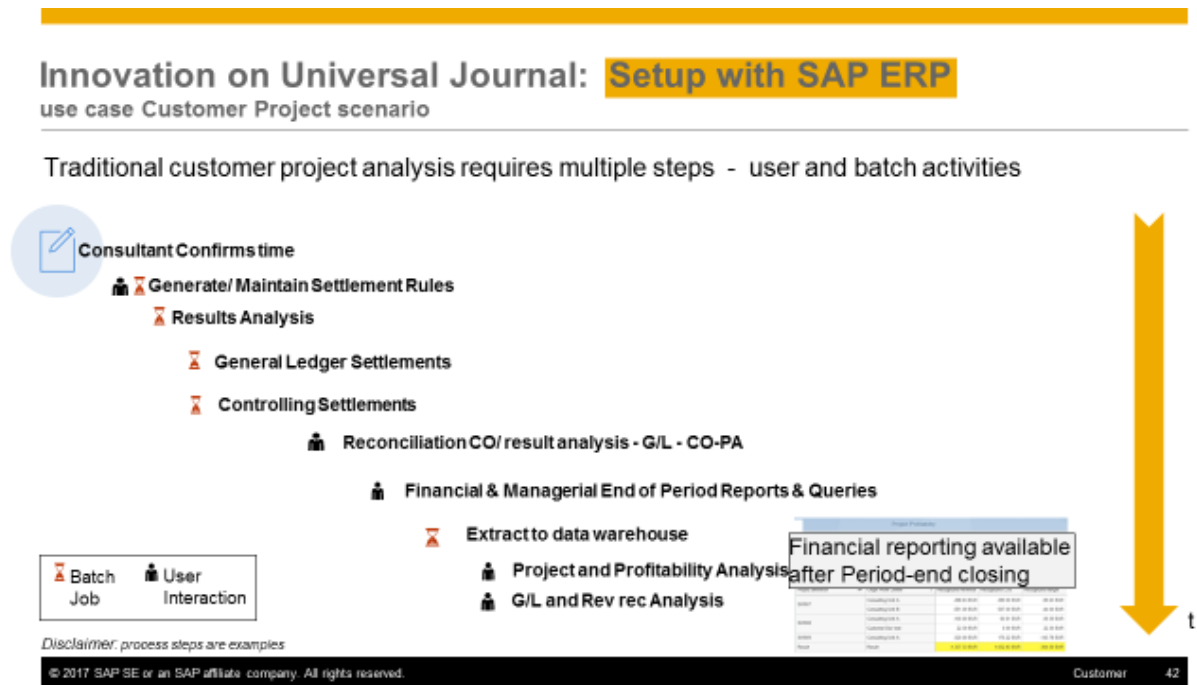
Innovation on Universal Journal: Setup with SAP ERP
use case Customer Project scenario

Traditional customer project analysis requires multiple steps - user and batch activities

Consultant Confirms time

Generate/ Maintain Settlement Rules

Results Analysis

General Ledger Settlements

Controlling Settlements

Reconciliation CO/ result analysis - G/L - CO-PA

Financial & Managerial End of Period Reports & Queries

Extract to data warehouse

Project and Profitability Analysis

G/L and Rev rec Analysis

Project Profitability

Financial reporting available after Period-end closing

Batch Job

User Interaction

Disclaimer: process steps are examples

t

© 2017 SAP SE or an SAP affiliate company. All rights reserved.

Customer

42